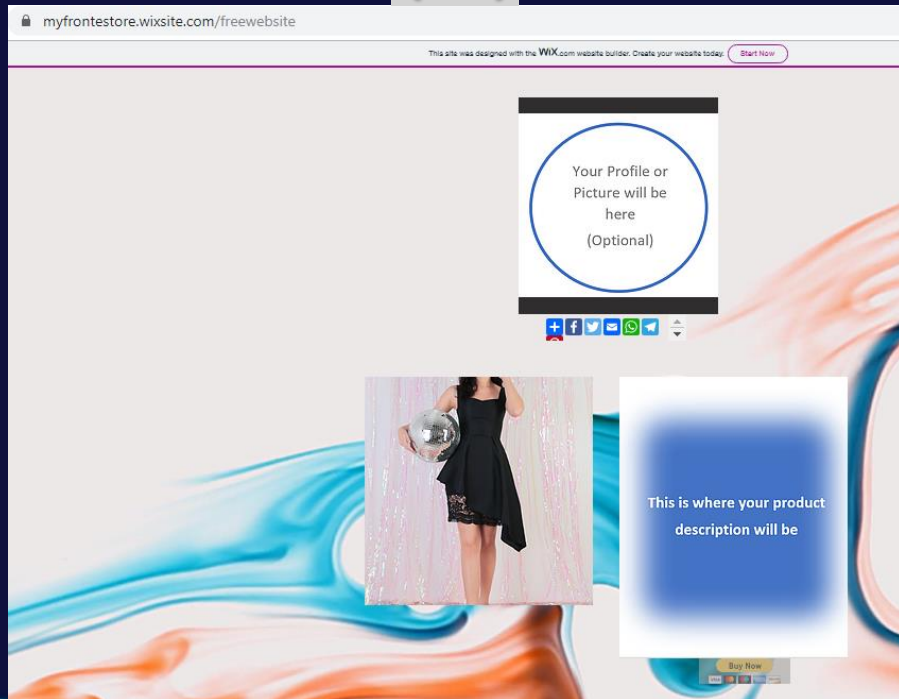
myfrontestore.wixsite.com/freewebsite

This site was designed with the WIX.com website builder. Create your website today. Start Now

Your Profile or Picture will be here

(Optional)

This is where your product description will be

Buy Now